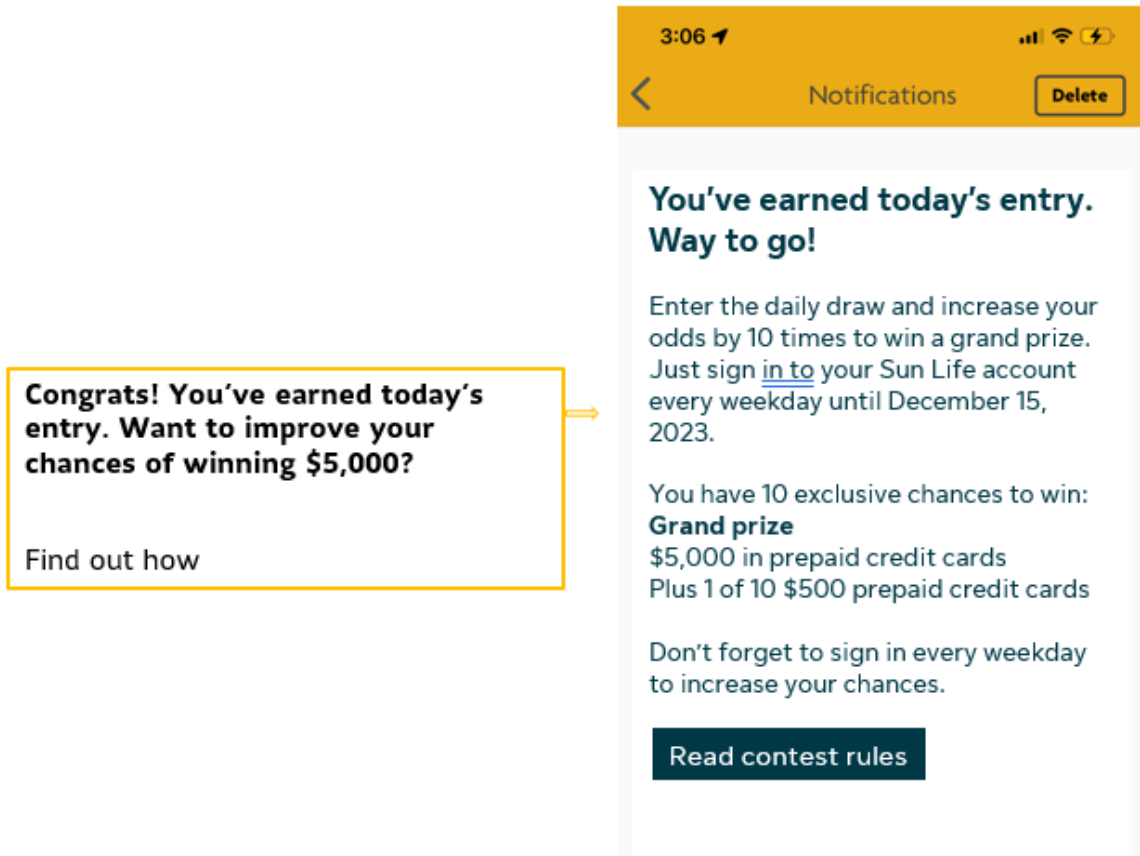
Congrats! You've earned today's entry. Want to improve your chances of winning $5,000?

Find out how

3:06

Notifications

Delete

You've earned today's entry. Way to go!

Enter the daily draw and increase your odds by 10 times to win a grand prize. Just sign in to your Sun Life account every weekday until December 15, 2023.

You have 10 exclusive chances to win:
**Grand prize**
$5,000 in prepaid credit cards
Plus 1 of 10 $500 prepaid credit cards

Don't forget to sign in every weekday to increase your chances.

Read contest rules